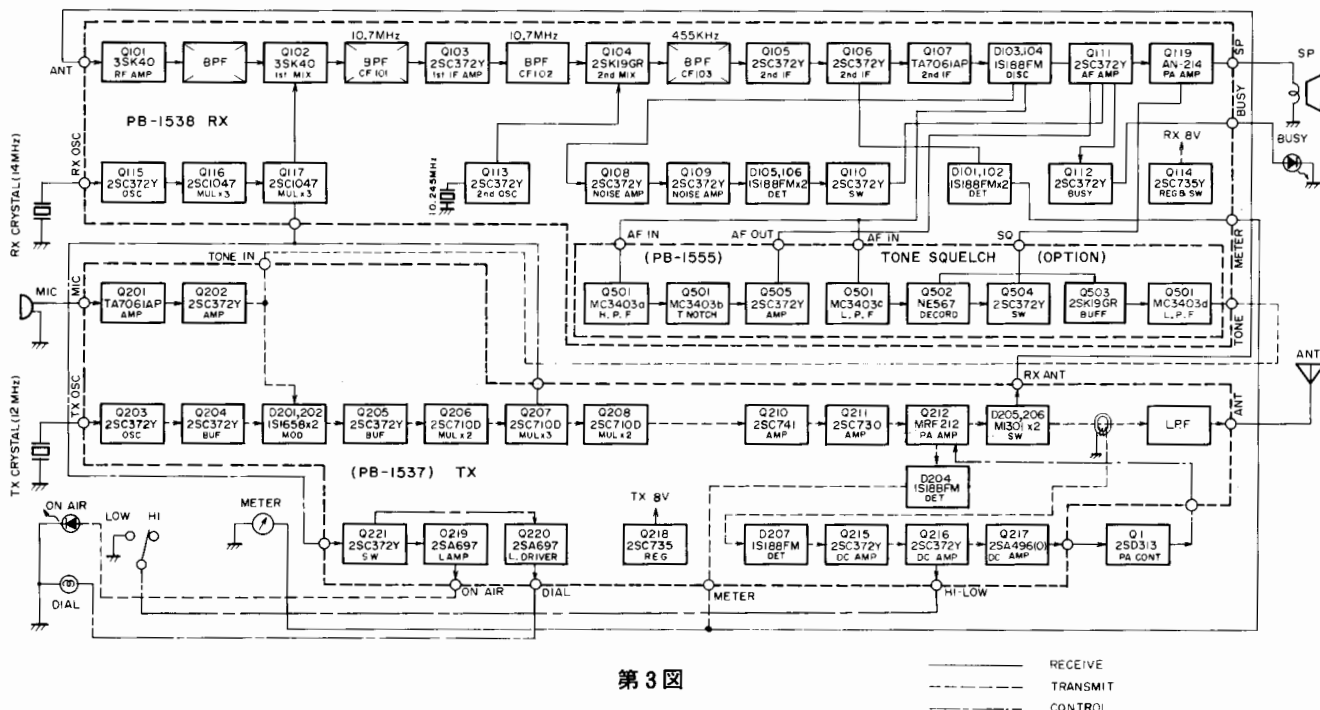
ANT

Q101 3SK40 RF AMP

BPF

Q102 3SK40 1st MIX

10.7MHz BPF CF101

Q103 2SC372Y 1st IF AMP

10.7MHz BPF CF102

Q104 2SK19GR 2nd MIX

455KHz BPF CF103

Q105 2SC372Y 2nd IF

Q106 2SC372Y 2nd IF

Q107 TA7061AP 2nd IF

D103,104 1S188FM DISC

Q111 2SC372Y AF AMP

Q119 AN-214 PA AMP

SP

SP

BUSY

BUSY

PB-1538 RX

RX OSC

RX CRYSTAL (14MHz)

Q115 2SC372Y OSC

Q116 2SC1047 MUL×3

Q117 2SC1047 MUL×3

10.245MHz

Q113 2SC372Y 2nd OSC

Q108 2SC372Y NOISE AMP

Q109 2SC372Y NOISE AMP

D105,106 1S188FM×2 DET

Q110 2SC372Y SW

D101,102 1S188FM×2 DET

Q112 2SC372Y BUSY

RX 8V

Q114 2SC735Y REG & SW

METER

TONE IN

AF IN

AF OUT

AF IN

SQ

(PB-1555)

TONE SQUELCH

(OPTION)

MIC

MIC

Q201 TA7061AP AMP

Q202 2SC372Y AMP

Q501 MC3403a H.P.F

Q501 MC3403b T.NOTCH

Q505 2SC372Y AMP

Q501 MC3403c L.P.F

Q502 NE567 DECORD

Q504 2SC372Y SW

Q503 2SK19GR BUFF

Q501 MC3403d L.P.F

TONE

ANT

RX ANT

TX OSC

TX CRYSTAL (12MHz)

Q203 2SC372Y OSC

Q204 2SC372Y BUF

D201,202 1S1658×2 MOD

Q205 2SC372Y BUF

Q206 2SC710D MUL×2

Q207 2SC710D MUL×3

Q208 2SC710D MUL×2

Q210 2SC741 AMP

Q211 2SC730 AMP

Q212 MRF212 PA AMP

D205,206 MI301×2 SW

LPF

ANT

(PB-1537) TX

D204 1S188FM DET

ON AIR

LOW

HI

METER

Q221 2SC372Y SW

Q219 2SA697 LAMP

Q220 2SA697 L.DRIVER

TX 8V

Q218 2SC735 REG

D207 1S188FM DET

Q215 2SC372Y DC AMP

Q216 2SC372Y DC AMP

Q217 2SA496(O) DC AMP

Q1 2SD313 PA CONT

DIAL

ON AIR

DIAL

METER

HI-LOW

第3図

RECEIVE

TRANSMIT

CONTROL